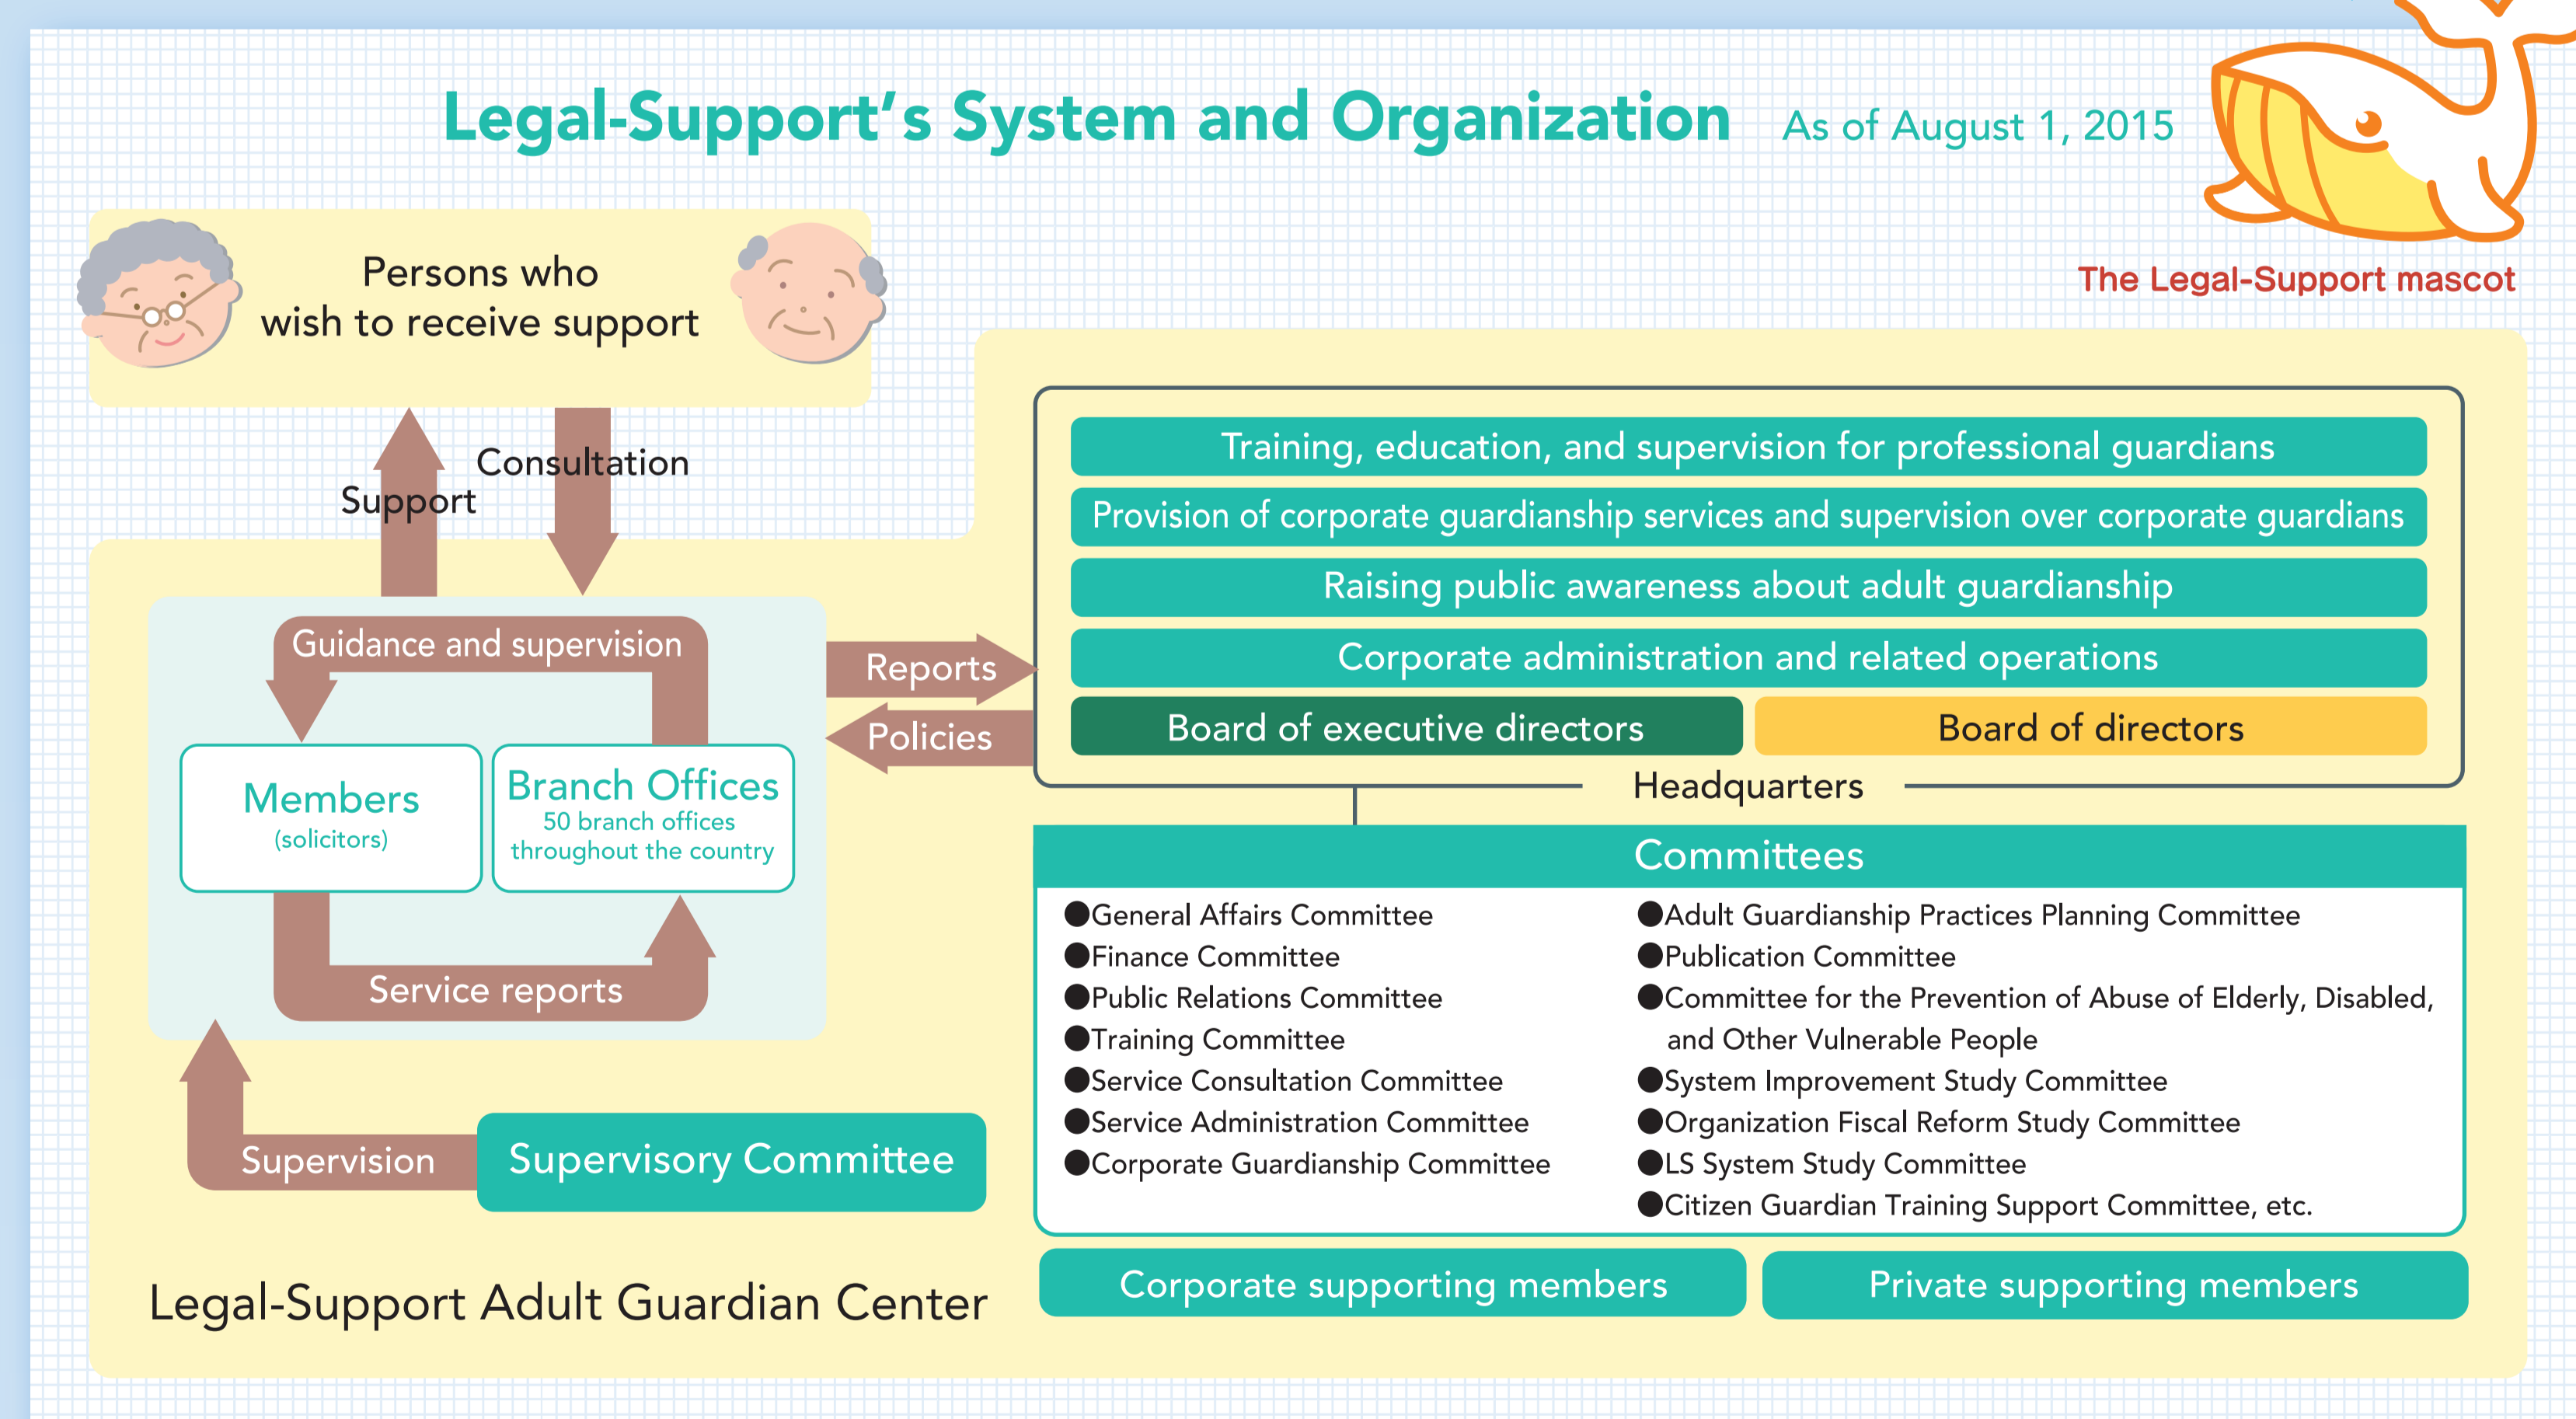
Legal-Support's System and Organization As of August 1, 2015

The Legal-Support mascot

Persons who wish to receive support

Support

Consultation

Guidance and supervision

Members
(solicitors)

Branch Offices
50 branch offices throughout the country

Service reports

Reports

Policies

Training, education, and supervision for professional guardians

Provision of corporate guardianship services and supervision over corporate guardians

Raising public awareness about adult guardianship

Corporate administration and related operations

Board of executive directors

Board of directors

Headquarters

Committees

●General Affairs Committee
●Finance Committee
●Public Relations Committee
●Training Committee
●Service Consultation Committee
●Service Administration Committee
●Corporate Guardianship Committee

●Adult Guardianship Practices Planning Committee
●Publication Committee
●Committee for the Prevention of Abuse of Elderly, Disabled, and Other Vulnerable People
●System Improvement Study Committee
●Organization Fiscal Reform Study Committee
●LS System Study Committee
●Citizen Guardian Training Support Committee, etc.

Supervision

Supervisory Committee

Legal-Support Adult Guardian Center

Corporate supporting members

Private supporting members